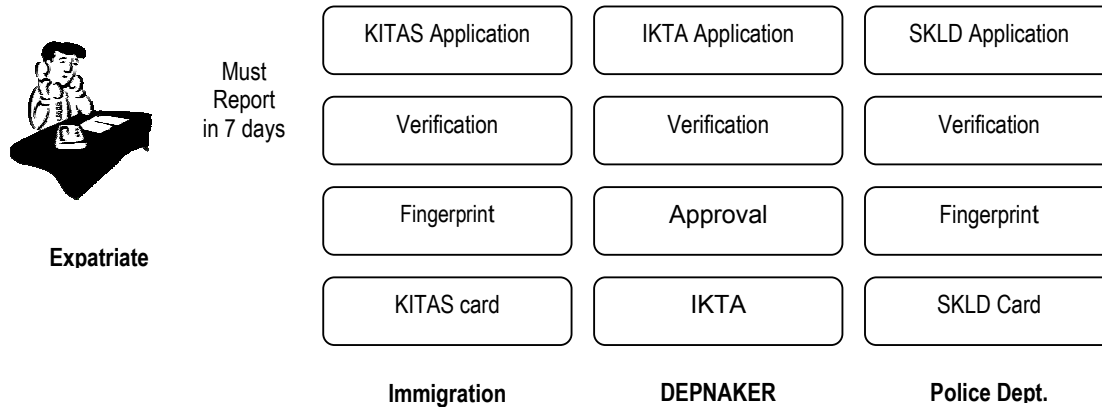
Must Report in 7 days

Expatriate

KITAS Application

Verification

Fingerprint

KITAS card

Immigration

IKTA Application

Verification

Approval

IKTA

DEPNAKER

SKLD Application

Verification

Fingerprint

SKLD Card

Police Dept.